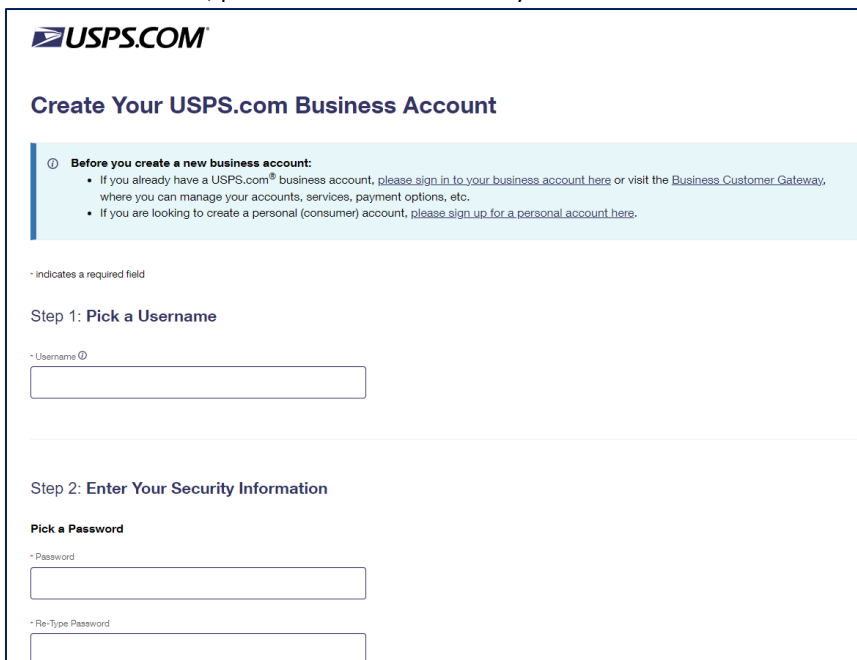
USPS.COM

Create Your USPS.com Business Account

ⓘ Before you create a new business account:

• If you already have a USPS.com® business account, please sign in to your business account here or visit the Business Customer Gateway, where you can manage your accounts, services, payment options, etc.
• If you are looking to create a personal (consumer) account, please sign up for a personal account here.

* indicates a required field

Step 1: Pick a Username

* Username ⓘ

Step 2: Enter Your Security Information

Pick a Password

* Password

* Re-Type Password